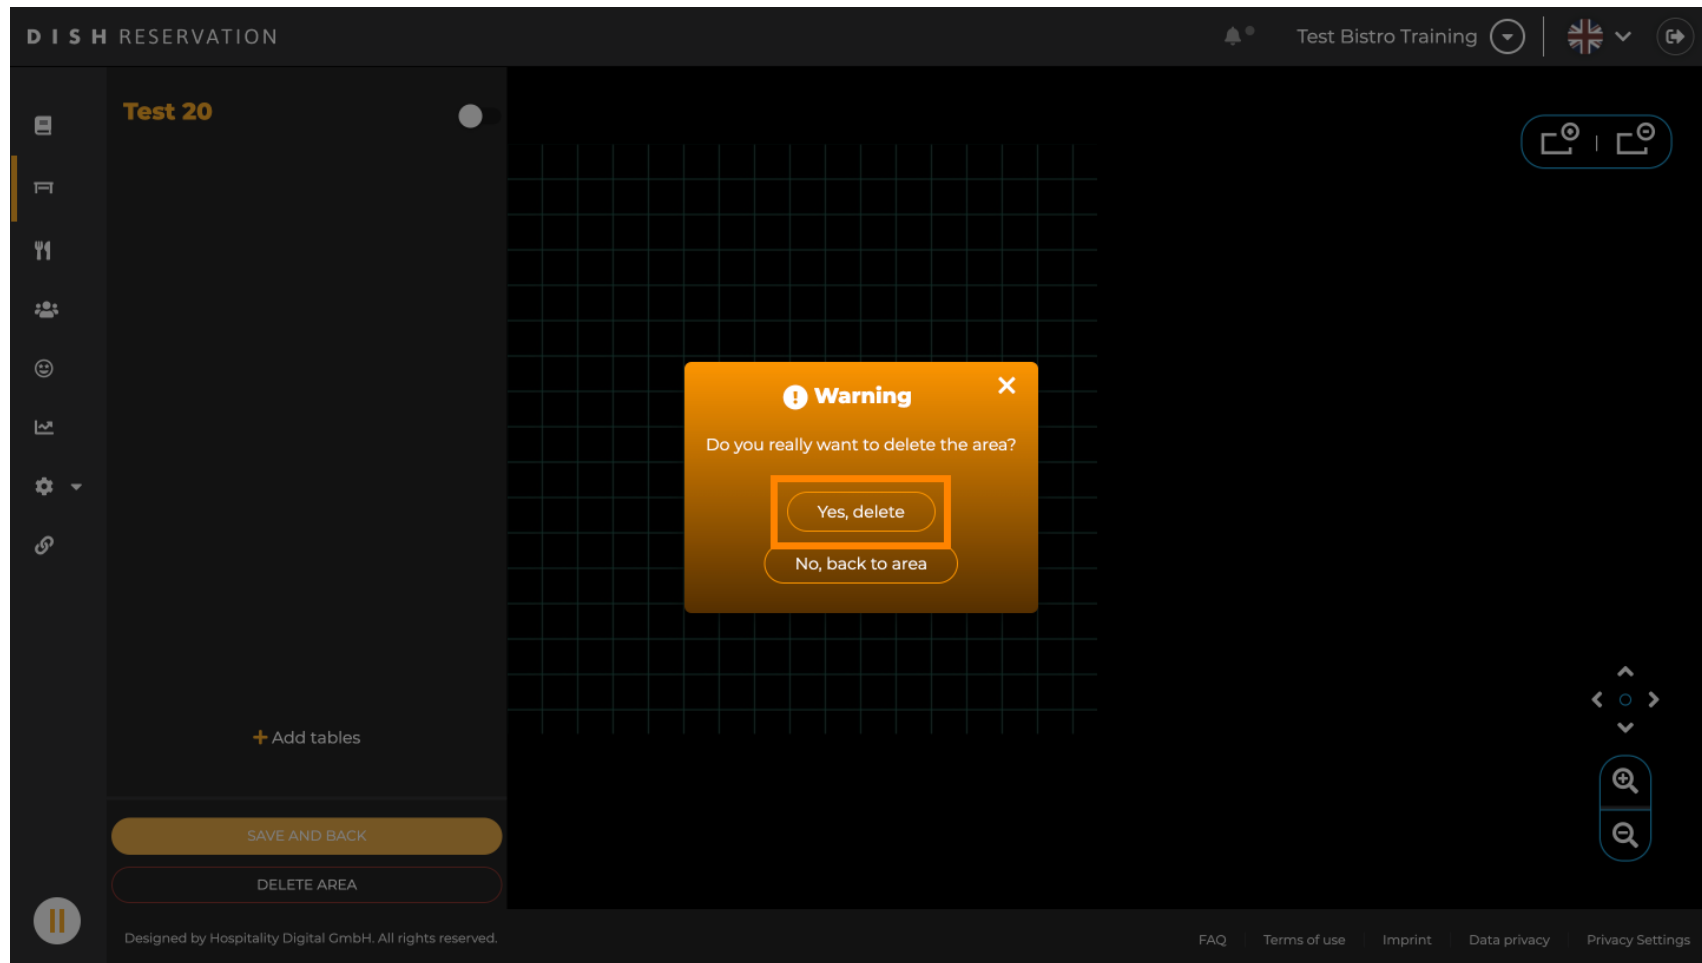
DISH RESERVATION

Test Bistro Training

Test 20

Warning

Do you really want to delete the area?

Yes, delete

No, back to area

+ Add tables

SAVE AND BACK

DELETE AREA

Designed by Hospitality Digital GmbH. All rights reserved.

FAQ Terms of use Imprint Data privacy Privacy Settings